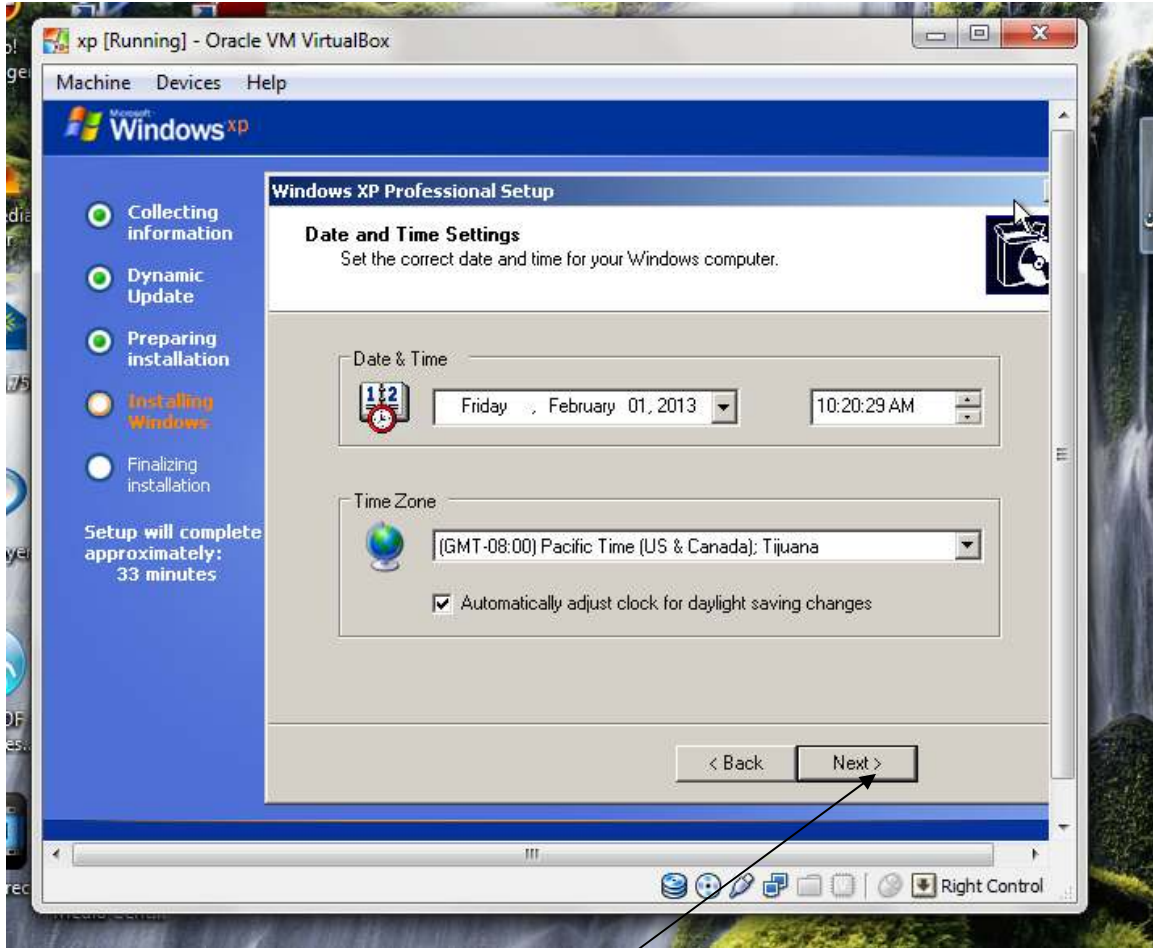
xp [Running] - Oracle VM VirtualBox

Machine Devices Help

Microsoft Windows xp

Collecting information

Dynamic Update

Preparing installation

Installing Windows

Finalizing installation

Setup will complete approximately: 33 minutes

Windows XP Professional Setup

Date and Time Settings
Set the correct date and time for your Windows computer.

Date & Time

Friday , February 01, 2013

10:20:29 AM

Time Zone

(GMT-08:00) Pacific Time (US & Canada); Tijuana

Automatically adjust clock for daylight saving changes

< Back

Next >

Right Control